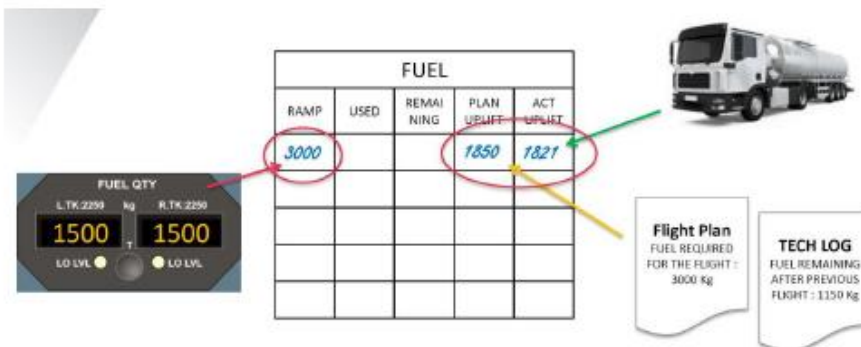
| FUEL | | | | |
|---|---|---|---|---|
| RAMP | USED | REMAINING | PLAN UPLIFT | ACT UPLIFT |
| 3000 | | | 1850 | 1821 |
| | | | | |
| | | | | |
| | | | | |
| | | | | |

FUEL QTY
L.TK:2250 kg R.TK:2250
1500 T 1500
LO LVL LO LVL

Flight Plan
FUEL REQUIRED FOR THE FLIGHT : 3000 Kg

TECH LOG
FUEL REMAINING AFTER PREVIOUS FLIGHT : 1150 Kg